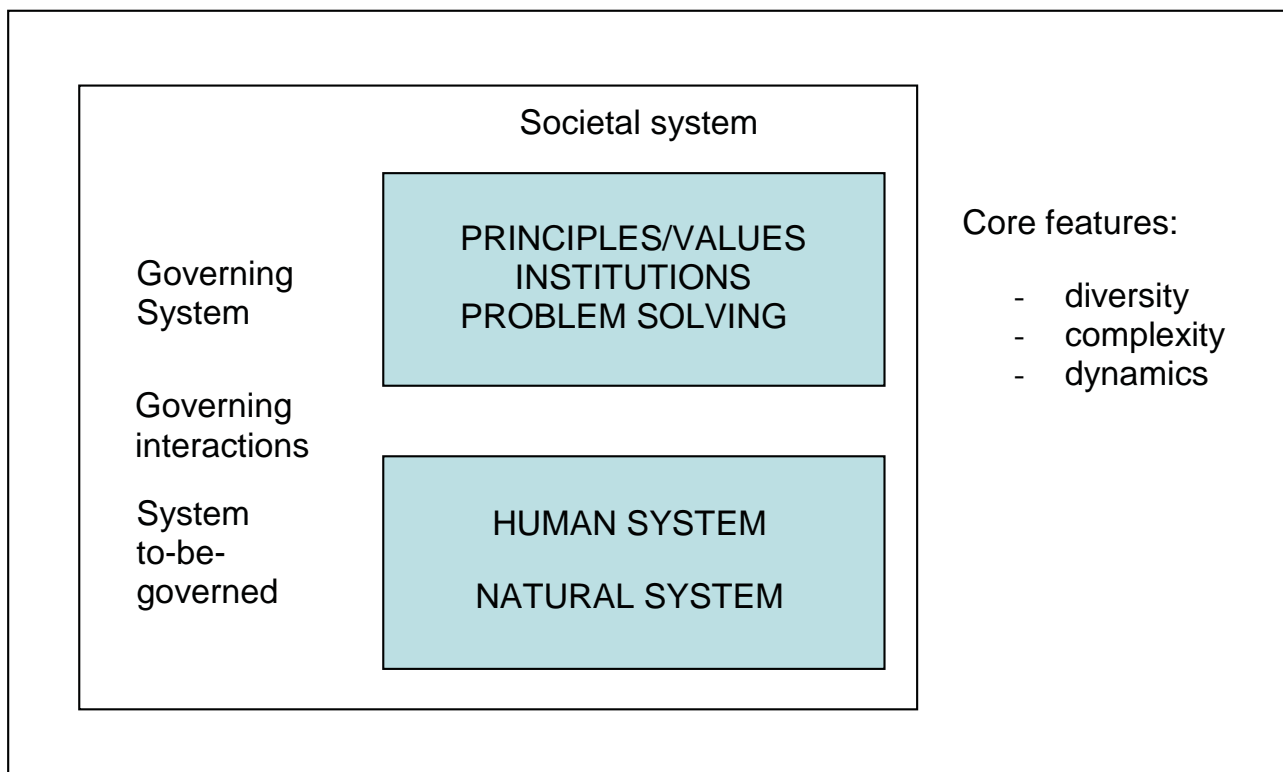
Societal system

Governing System

PRINCIPLES/VALUES
INSTITUTIONS
PROBLEM SOLVING

Governing interactions

System to-be-governed

HUMAN SYSTEM

NATURAL SYSTEM

Core features:

- diversity
- complexity
- dynamics